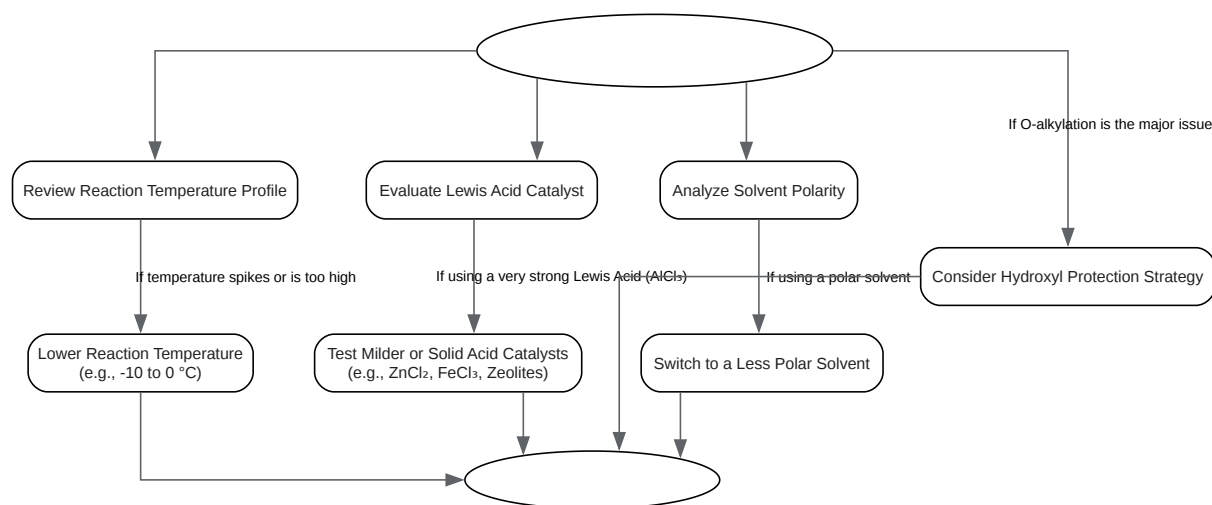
Review Reaction Temperature Profile

Evaluate Lewis Acid Catalyst

Analyze Solvent Polarity

If O-alkylation is the major issue

Consider Hydroxyl Protection Strategy

If temperature spikes or is too high

If using a very strong Lewis Acid ($AlCl_3$)

If using a polar solvent

Lower Reaction Temperature (e.g., -10 to 0 °C)

Test Milder or Solid Acid Catalysts (e.g., $ZnCl_2$, $FeCl_3$, Zeolites)

Switch to a Less Polar Solvent